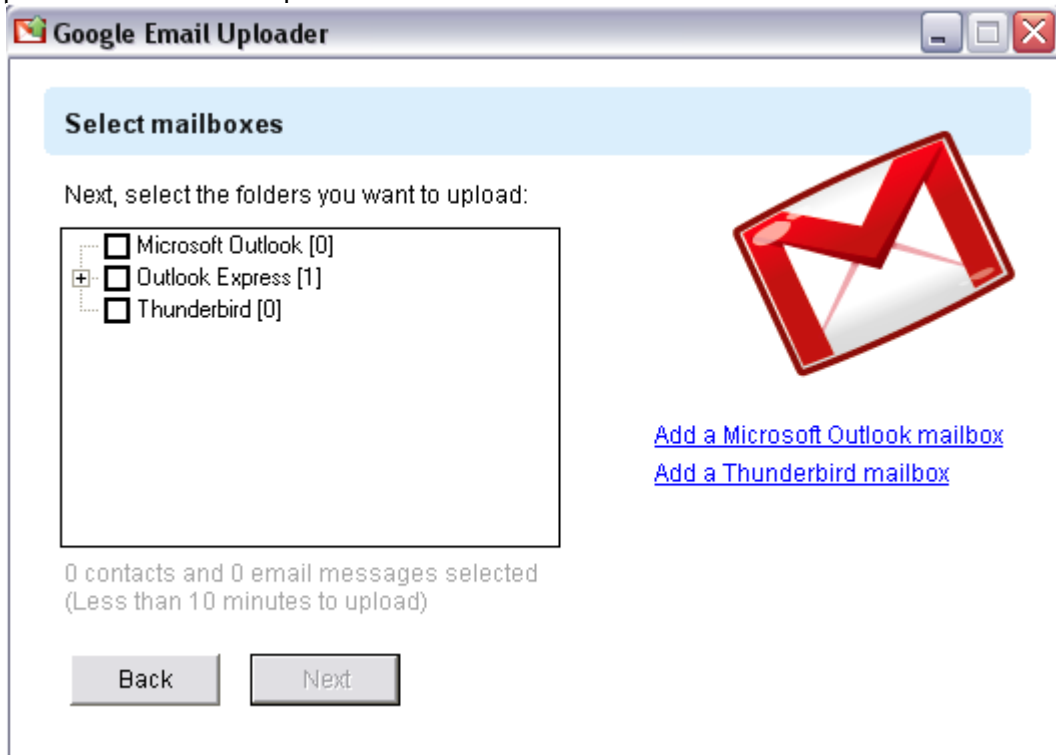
Google Email Uploader

Select mailboxes

Next, select the folders you want to upload:

Microsoft Outlook [0]
Outlook Express [1]
Thunderbird [0]

Add a Microsoft Outlook mailbox
Add a Thunderbird mailbox

0 contacts and 0 email messages selected
(Less than 10 minutes to upload)

Back
Next